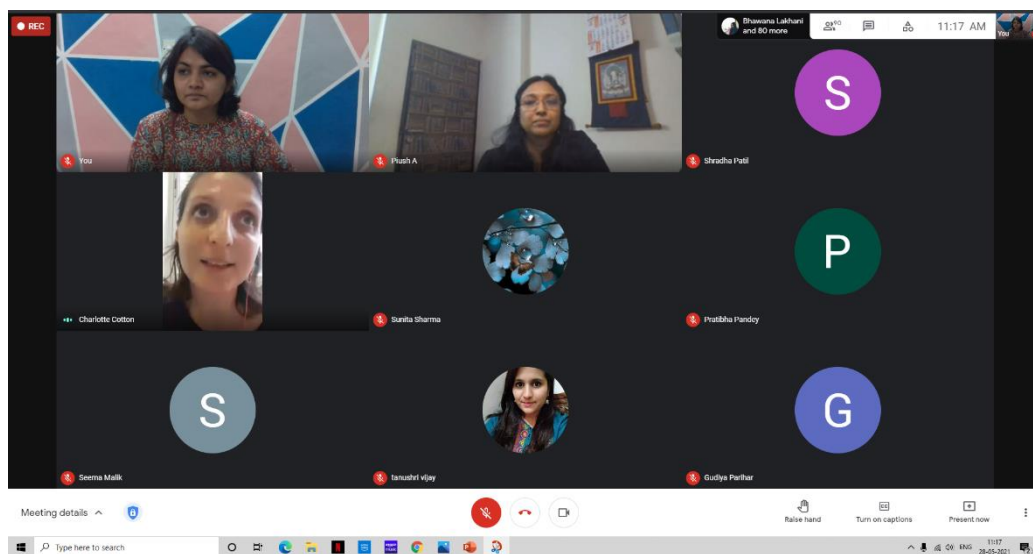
REC

Bhawana Lakhani and 80 more

11:17 AM

You

S

You

Piush A

Shradha Patil

Charlotte Cotton

Sunita Sharma

P

Pratibha Pandey

S

Seema Malik

tanushri vijay

G

Gudiya Parihar

Meeting details

Raise hand

Turn on captions

Present now

Type here to search

ENG

11:17

28-05-2021